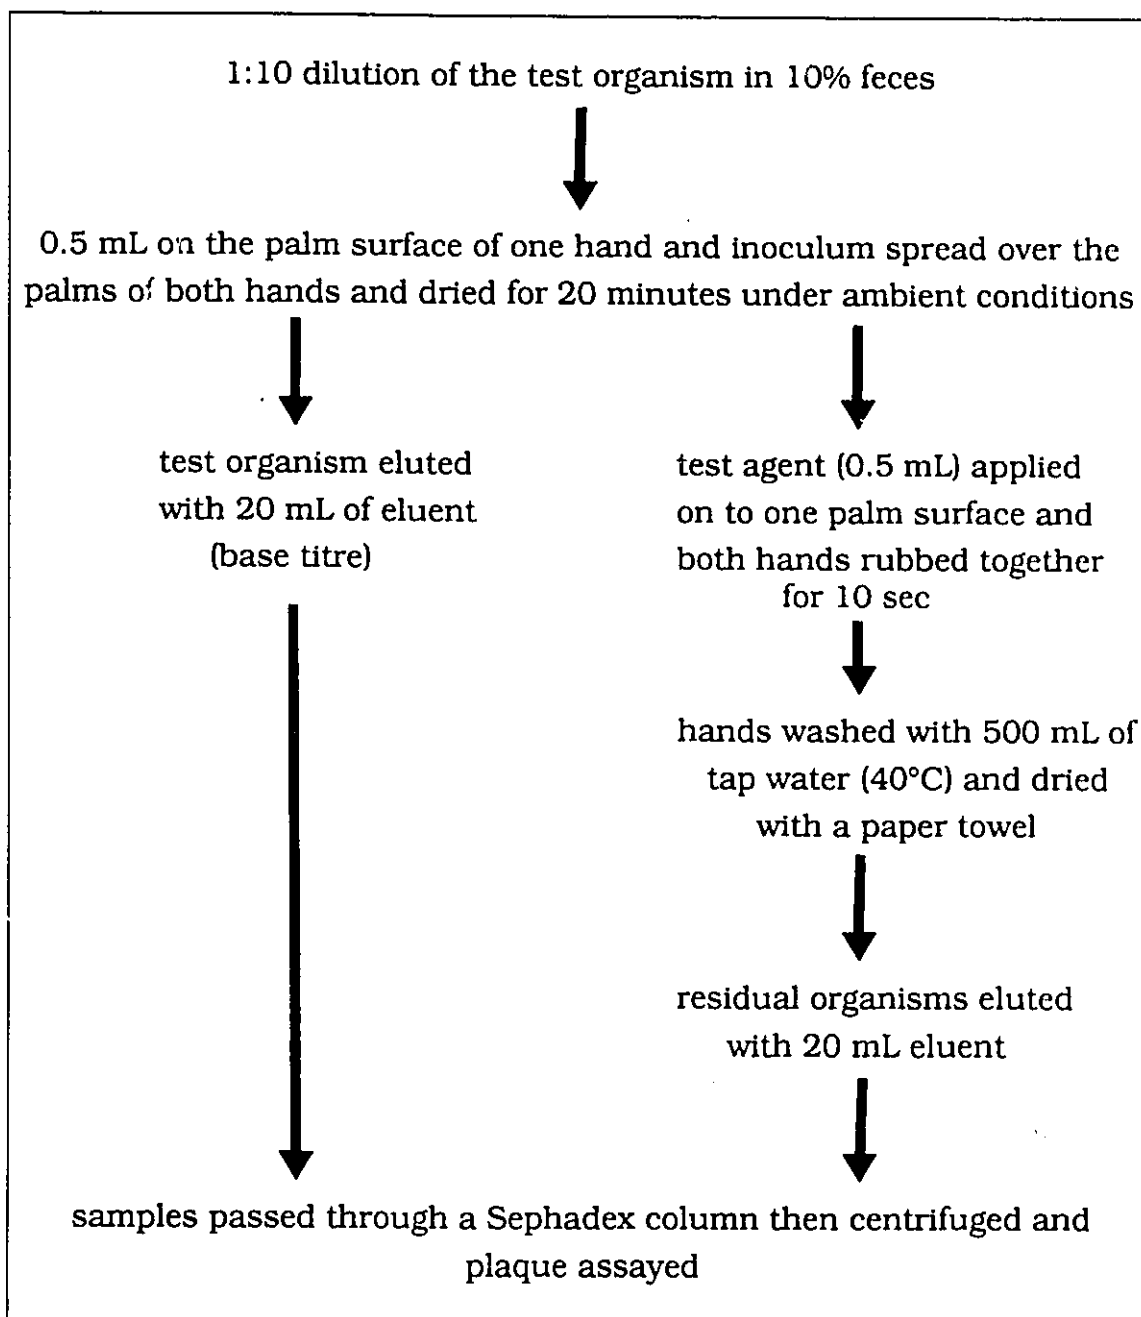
1:10 dilution of the test organism in 10% feces

0.5 mL on the palm surface of one hand and inoculum spread over the palms of both hands and dried for 20 minutes under ambient conditions

test organism eluted with 20 mL of eluent (base titre)

test agent (0.5 mL) applied on to one palm surface and both hands rubbed together for 10 sec

hands washed with 500 mL of tap water (40°C) and dried with a paper towel

residual organisms eluted with 20 mL eluent

samples passed through a Sephadex column then centrifuged and plaque assayed